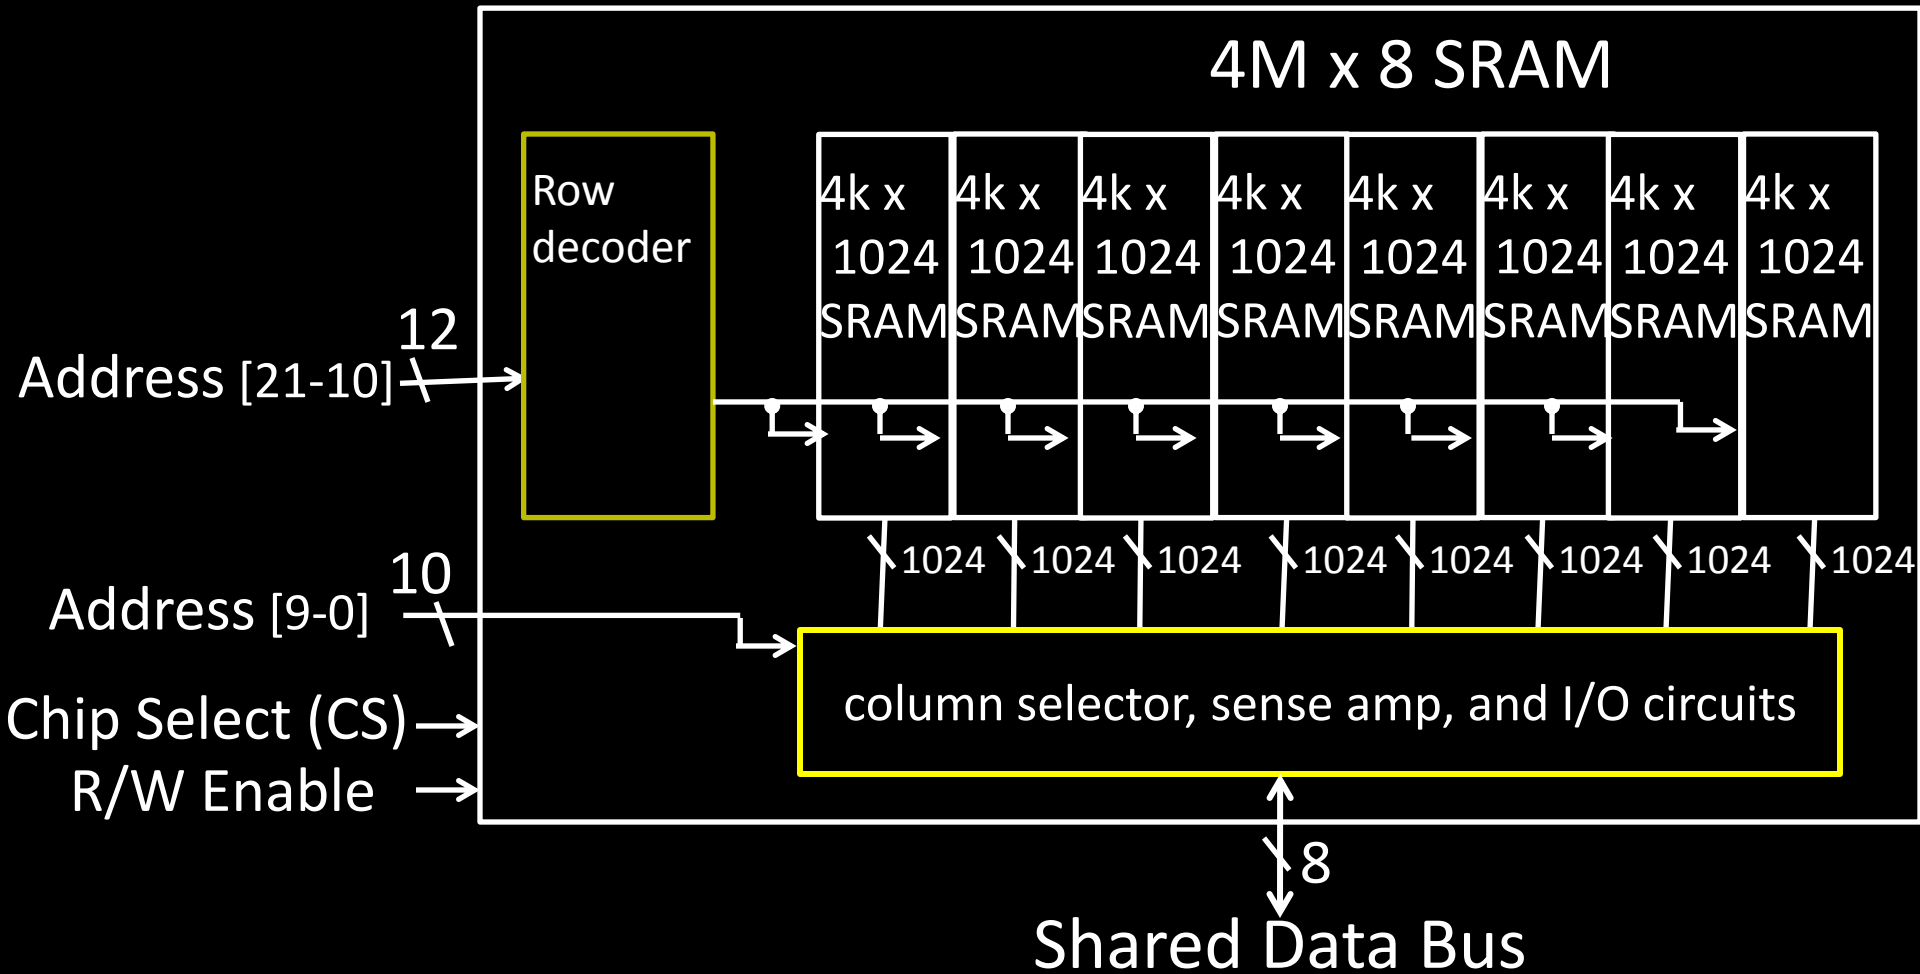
4M x 8 SRAM

Row decoder

4k x 1024 SRAM

4k x 1024 SRAM

4k x 1024 SRAM

4k x 1024 SRAM

4k x 1024 SRAM

4k x 1024 SRAM

4k x 1024 SRAM

4k x 1024 SRAM

12

Address [21-10]

1024 1024 1024 1024 1024 1024 1024 1024

10

Address [9-0]

column selector, sense amp, and I/O circuits

Chip Select (CS)

R/W Enable

8

Shared Data Bus